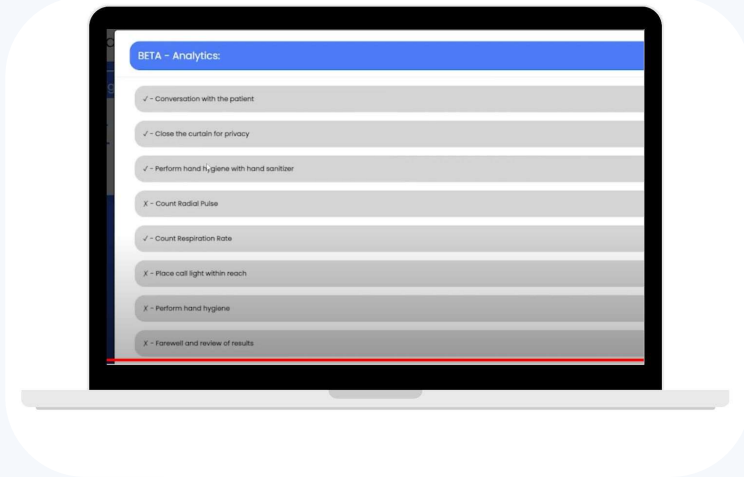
BETA - Analytics:

✓ - Conversation with the patient

✓ - Close the curtain for privacy

✓ - Perform hand hygiene with hand sanitizer

X - Count Radial Pulse

✓ - Count Respiration Rate

X - Place call light within reach

X - Perform hand hygiene

X - Farewell and review of results